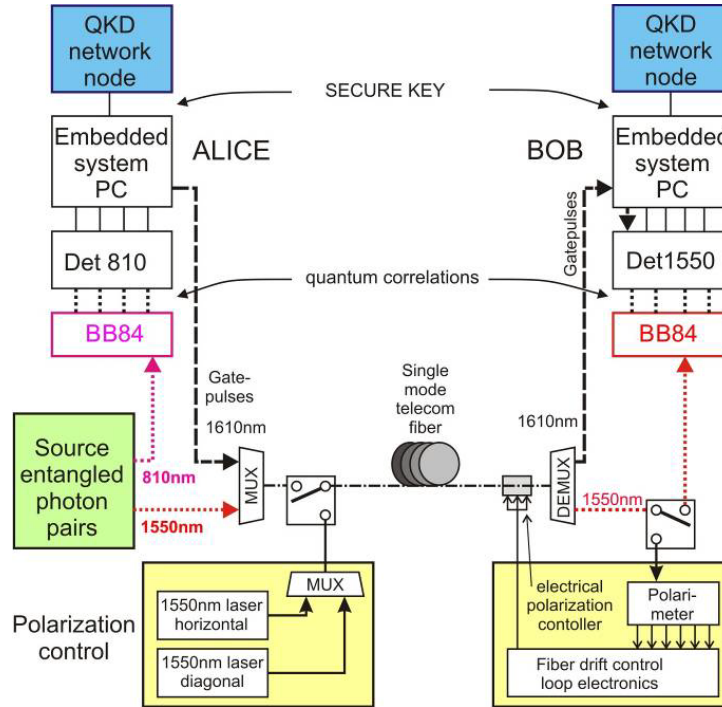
QKD network node

QKD network node

SECURE KEY

Embedded system PC

ALICE

BOB

Embedded system PC

Gatepulses

Det 810

quantum correlations

Det1550

BB84

BB84

Gate-pulses

1610nm

Single mode telecom fiber

1610nm

Source entangled photon pairs

810nm

1550nm

MUX

DEMUX

1550nm

MUX

electrical polarization contoller

Polari-meter

1550nm laser horizontal

1550nm laser diagonal

Polarization control

Fiber drift control loop electronics